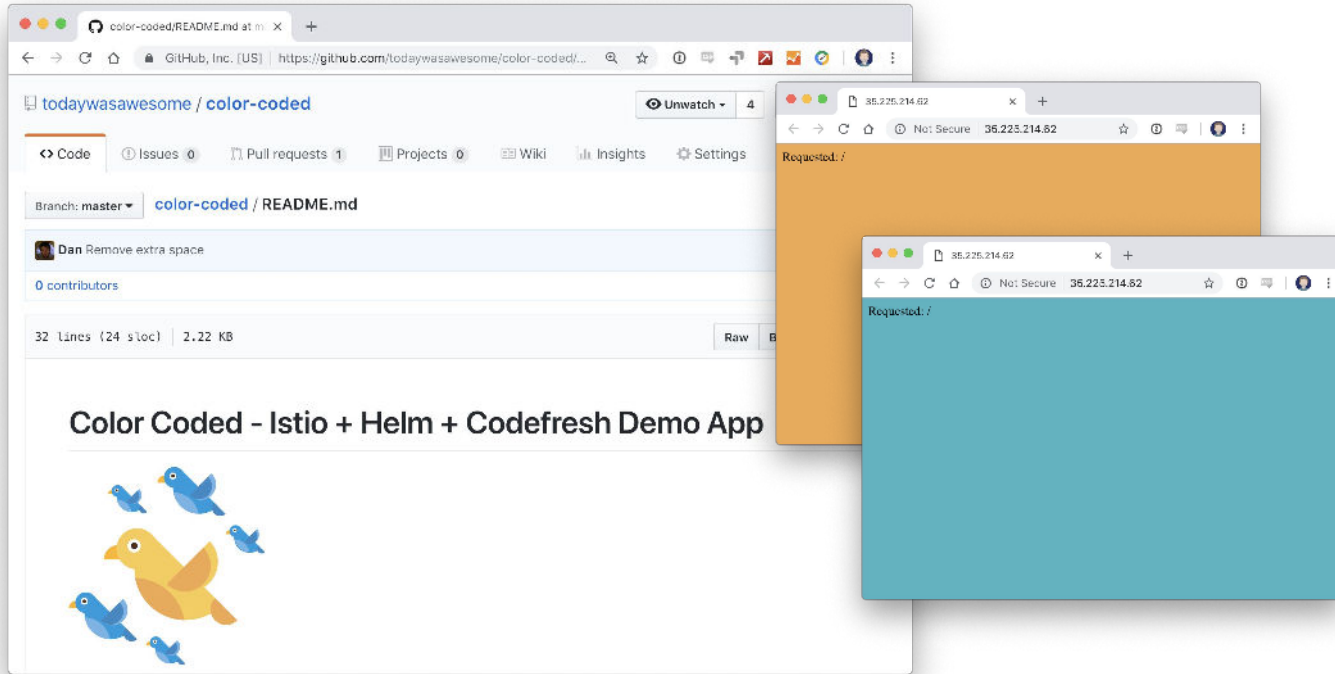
color-coded/README.md at m ×
+

GitHub, Inc. [US] | https://github.com/todaywasawesome/color-coded/...

todaywasawesome / color-coded

Unwatch ▾ 4

<> Code  Issues 0  Pull requests 1  Projects 0  Wiki  Insights  Settings

Branch: master ▾  color-coded / README.md

Dan Remove extra space

0 contributors

32 lines (24 sloc) | 2.22 KB

Raw B

Color Coded - Istio + Helm + Codefresh Demo App

35.225.214.62 ×
+

Not Secure 35.225.214.62

Requested: /

35.225.214.62 ×
+

Not Secure 35.225.214.62

Requested: /